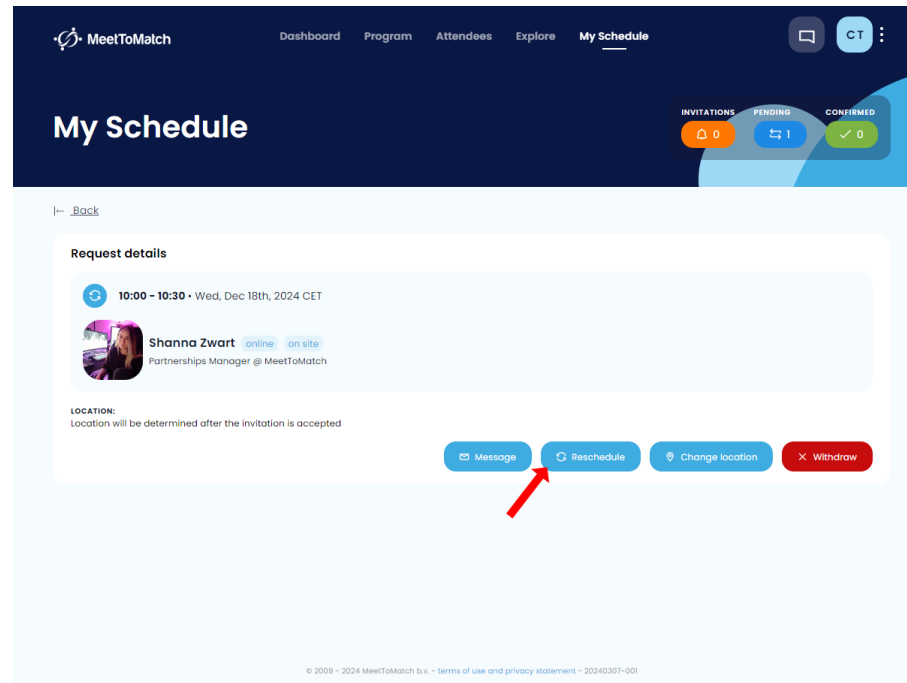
MeetToMatch

Dashboard Program Attendees Explore My Schedule

CT

My Schedule

INVITATIONS 0
PENDING 1
CONFIRMED 0

Back

Request details

10:00 - 10:30 • Wed, Dec 18th, 2024 CET

Shanna Zwart online on site
Partnerships Manager @ MeetToMatch

LOCATION:
Location will be determined after the invitation is accepted

Message Reschedule Change location Withdraw

© 2009 - 2024 MeetToMatch b.v. - terms of use and privacy statement - 20240307-001